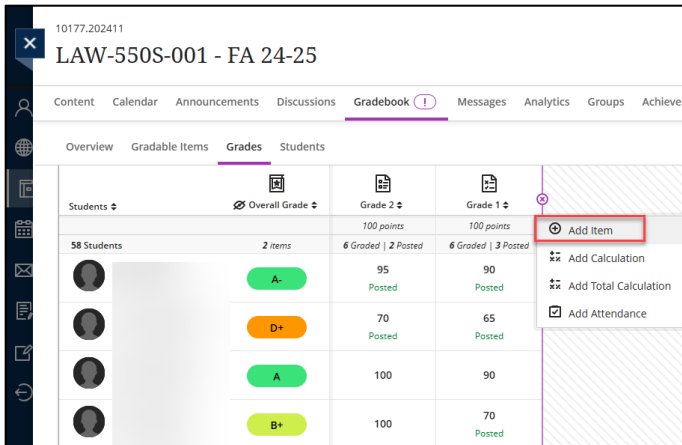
10177.202411

LAW-550S-001 - FA 24-25

Content Calendar Announcements Discussions Gradebook ! Messages Analytics Groups Achieve

Overview Gradable Items Grades Students

| Students | Overall Grade | Grade 2 | Grade 1 |
|---|---|---|---|
| | | 100 points | 100 points |
| 58 Students | 2 items | 6 Graded \| 2 Posted | 6 Graded \| 3 Posted |
| | A- | 95 Posted | 90 Posted |
| | D+ | 70 Posted | 65 Posted |
| | A | 100 | 90 |
| | B+ | 100 | 70 Posted |

Add Item
Add Calculation
Add Total Calculation
Add Attendance